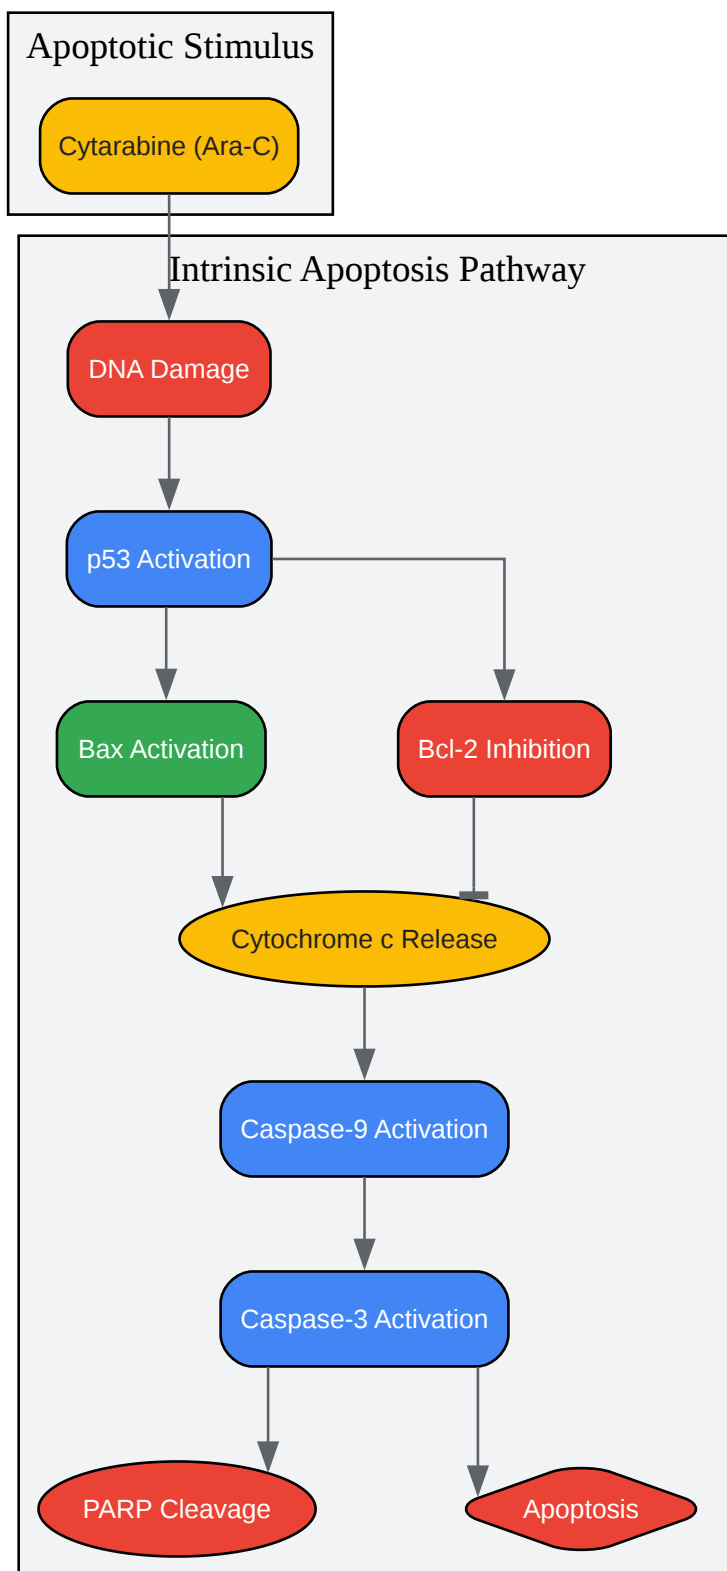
Apoptotic Stimulus

Cytarabine (Ara-C)

Intrinsic Apoptosis Pathway

DNA Damage

p53 Activation

Bax Activation

Bcl-2 Inhibition

Cytochrome c Release

Caspase-9 Activation

Caspase-3 Activation

PARP Cleavage

Apoptosis